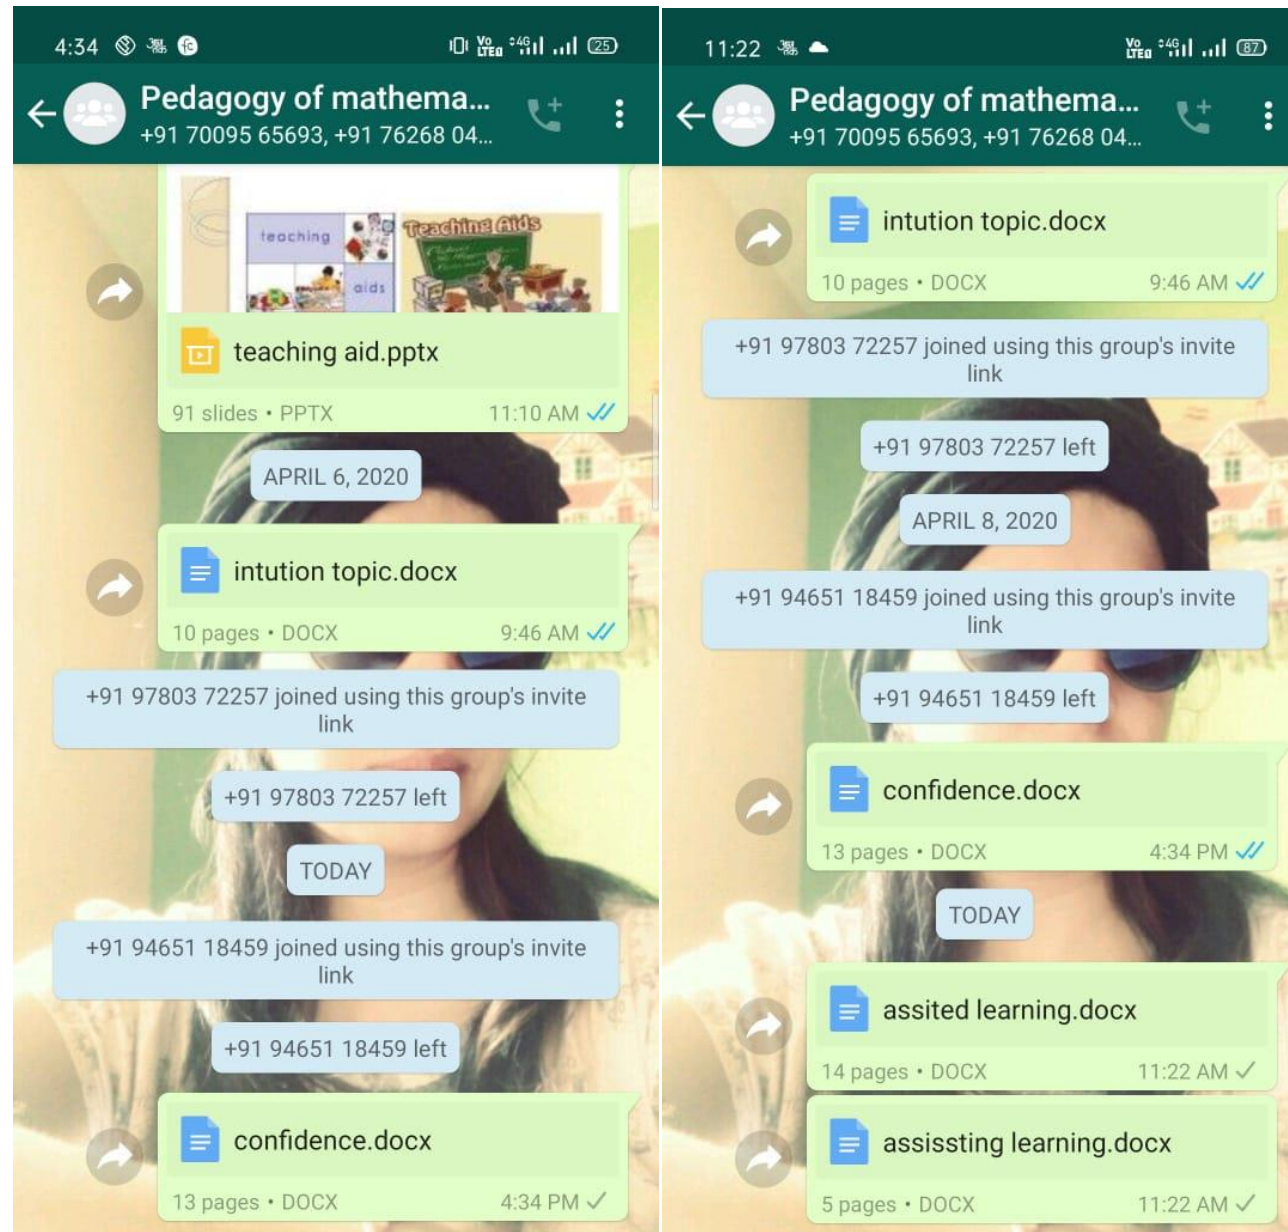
4:34 25

Pedagogy of mathema...
+91 70095 65693, +91 76268 04...

teaching aids Teaching Aids

teaching aid.pptx
91 slides • PPTX 11:10 AM

APRIL 6, 2020

intution topic.docx
10 pages • DOCX 9:46 AM

+91 97803 72257 joined using this group's invite link

+91 97803 72257 left

TODAY

+91 94651 18459 joined using this group's invite link

+91 94651 18459 left

confidence.docx
13 pages • DOCX 4:34 PM

11:22 87

Pedagogy of mathema...
+91 70095 65693, +91 76268 04...

intution topic.docx
10 pages • DOCX 9:46 AM

+91 97803 72257 joined using this group's invite link

+91 97803 72257 left

APRIL 8, 2020

+91 94651 18459 joined using this group's invite link

+91 94651 18459 left

confidence.docx
13 pages • DOCX 4:34 PM

TODAY

assited learning.docx
14 pages • DOCX 11:22 AM

assissting learning.docx
5 pages • DOCX 11:22 AM